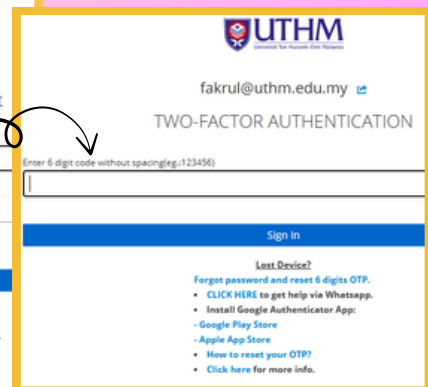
UTHM
Universiti Tun Hussein Onn Malaysia

fakrul@uthm.edu.my

TWO-FACTOR AUTHENTICATION

Enter 6 digit code without spacing(eg.:123456)

Sign In

Lost Device?
Forgot password and reset 6 digits OTP.
• CLICK HERE to get help via Whatsapp.
• Install Google Authenticator App:
- Google Play Store
- Apple App Store
• How to reset your OTP?
• Click here for more info.